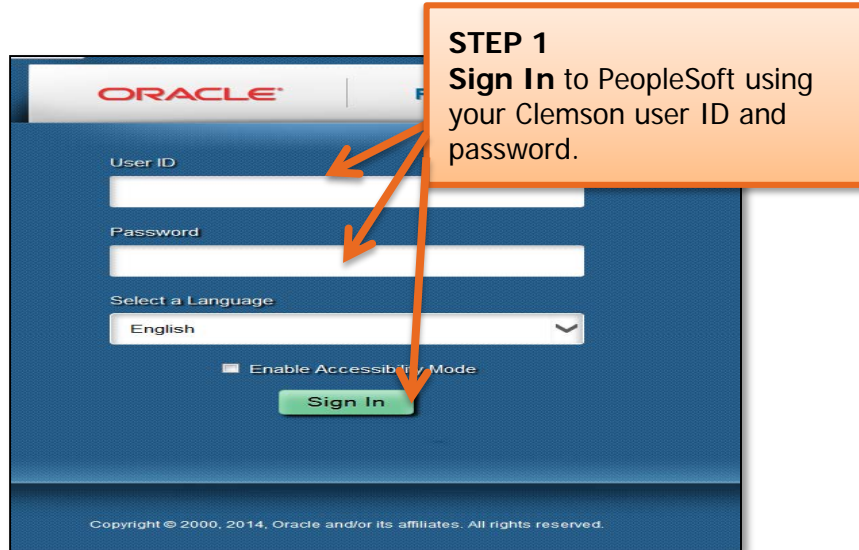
ORACLE

STEP 1
**Sign In** to PeopleSoft using your Clemson user ID and password.

User ID

Password

Select a Language

English

Enable Accessibi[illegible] Mode

Sign In

Copyright © 2000, 2014, Oracle and/or its affiliates. All rights reserved.